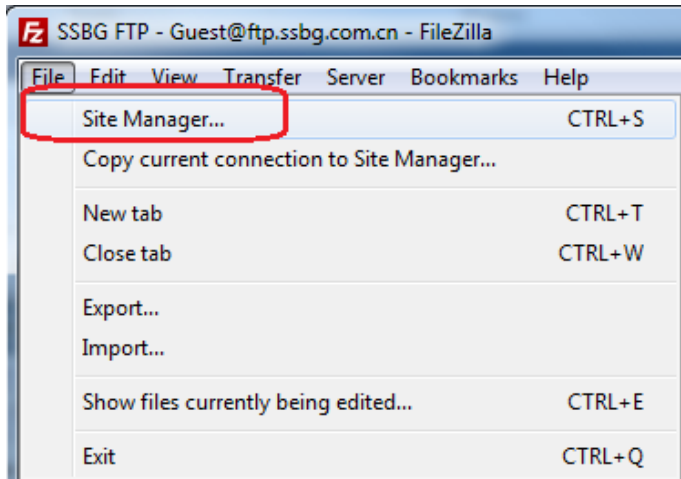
SSBG FTP - Guest@ftp.ssbg.com.cn - FileZilla

File Edit View Transfer Server Bookmarks Help

Site Manager... CTRL+S
Copy current connection to Site Manager...

New tab CTRL+T
Close tab CTRL+W

Export...
Import...

Show files currently being edited... CTRL+E

Exit CTRL+Q